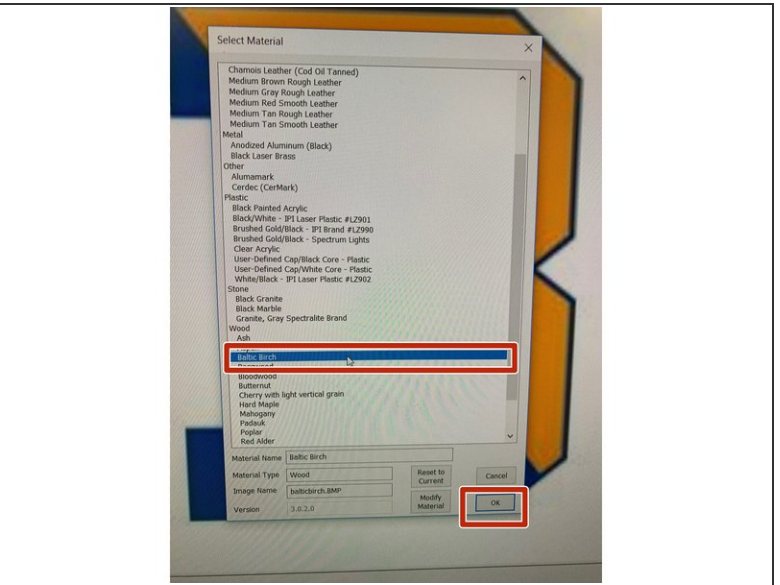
Select Material

Chamois Leather (Cod Oil Tanned)
Medium Brown Rough Leather
Medium Gray Rough Leather
Medium Red Smooth Leather
Medium Tan Rough Leather
Medium Tan Smooth Leather
Metal
Anodized Aluminum (Black)
Black Laser Brass
Other
Alumamark
Cerdec (CerMark)
Plastic
Black Painted Acrylic
Black/White - IPI Laser Plastic #LZ901
Brushed Gold/Black - IPI Brand #LZ990
Brushed Gold/Black - Spectrum Lights
Clear Acrylic
User-Defined Cap/Black Core - Plastic
User-Defined Cap/White Core - Plastic
White/Black - IPI Laser Plastic #LZ902
Stone
Black Granite
Black Marble
Granite, Gray Spectralite Brand
Wood
Ash
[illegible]
Baltic Birch
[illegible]
Bloodwood
Butternut
Cherry with light vertical grain
Hard Maple
Mahogany
Padauk
Poplar
Red Alder

Material Name Baltic Birch
Material Type Wood
Image Name balticbirch.BMP
Version 3.0.2.0
Reset to Current
Modify Material
Cancel
OK